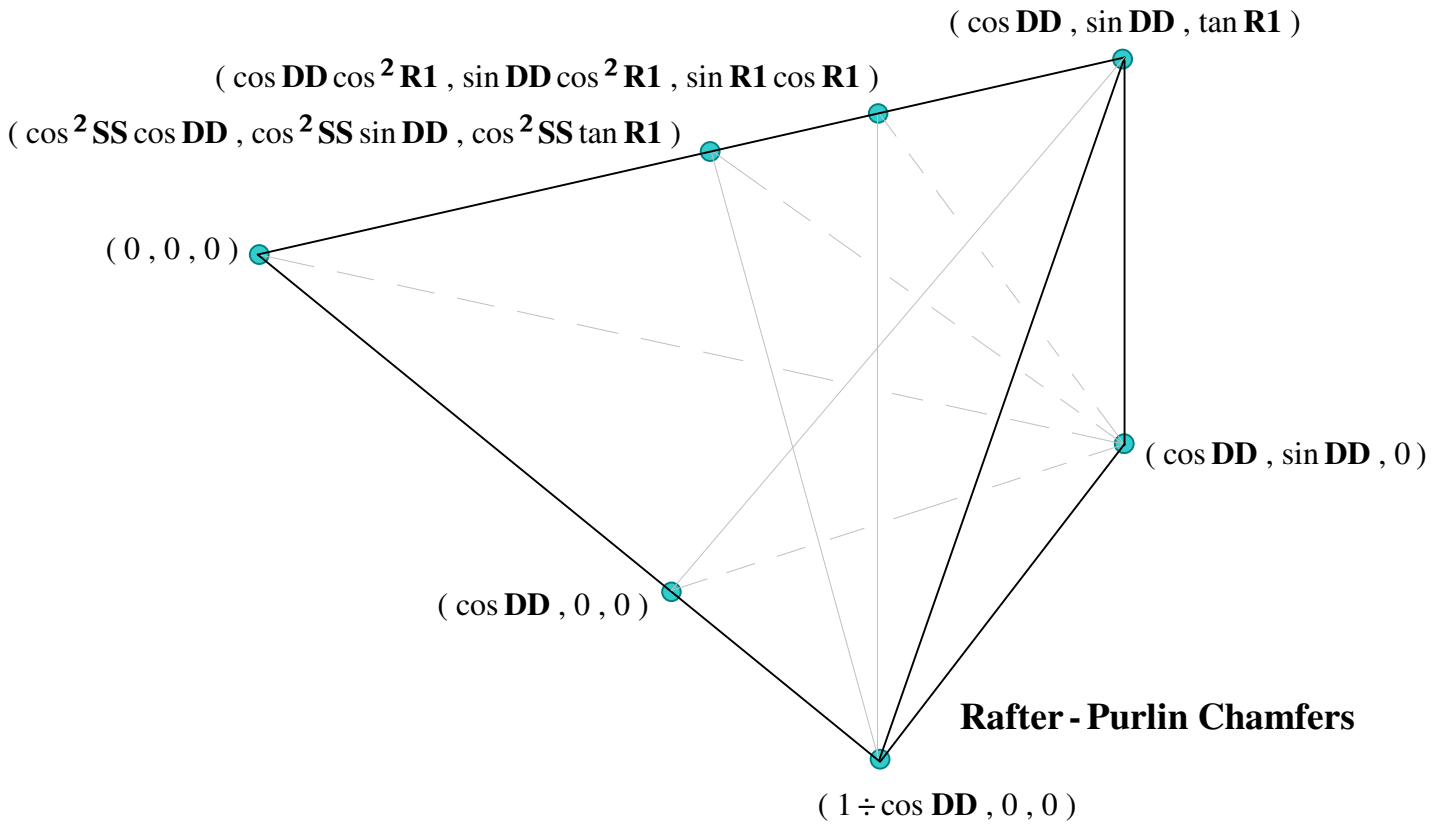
$( \cos \mathbf{DD} , \sin \mathbf{DD} , \tan \mathbf{R1} )$

$( \cos \mathbf{DD} \cos^{2} \mathbf{R1} , \sin \mathbf{DD} \cos^{2} \mathbf{R1} , \sin \mathbf{R1} \cos \mathbf{R1} )$

$( \cos^{2} \mathbf{SS} \cos \mathbf{DD} , \cos^{2} \mathbf{SS} \sin \mathbf{DD} , \cos^{2} \mathbf{SS} \tan \mathbf{R1} )$

$( 0 , 0 , 0 )$

$( \cos \mathbf{DD} , \sin \mathbf{DD} , 0 )$

$( \cos \mathbf{DD} , 0 , 0 )$

Rafter - Purlin Chamfers

$( 1 \div \cos \mathbf{DD} , 0 , 0 )$